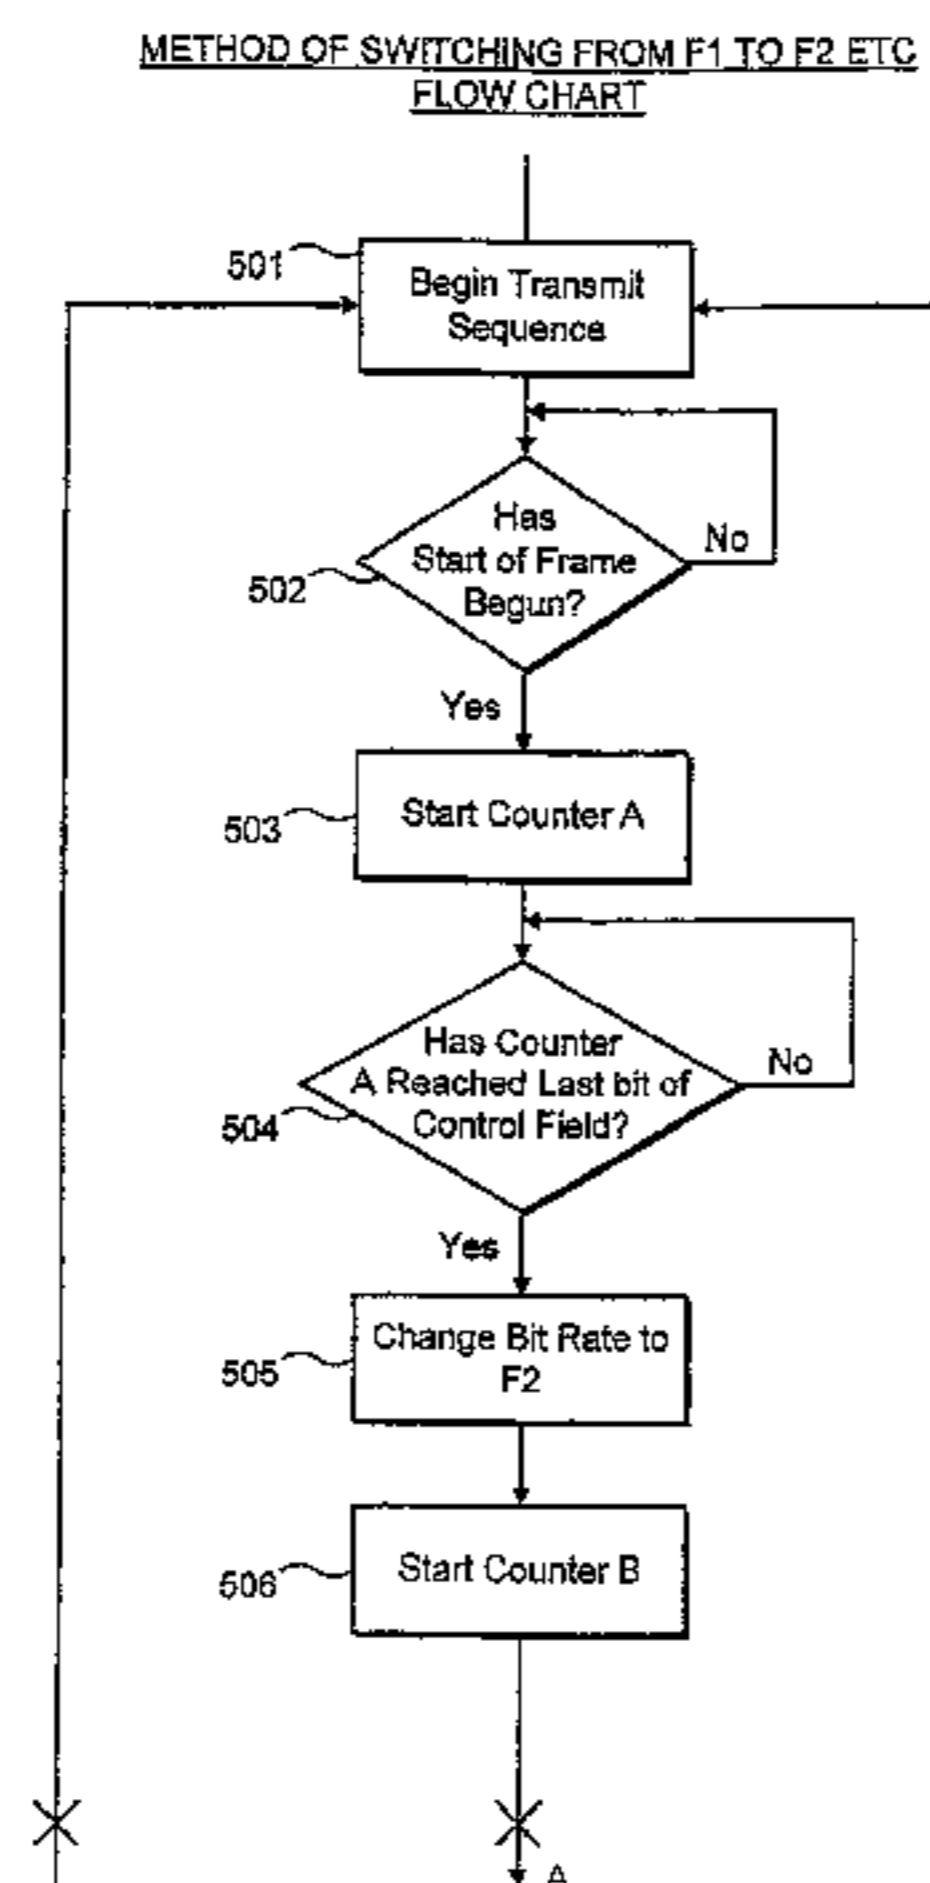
METHOD OF SWITCHING FROM F1 TO F2 ETC
FLOW CHART

501
Begin Transmit Sequence

502
Has Start of Frame Begun?
No
Yes

503
Start Counter A

504
Has Counter A Reached Last bit of Control Field?
No
Yes

505
Change Bit Rate to F2

506
Start Counter B

A